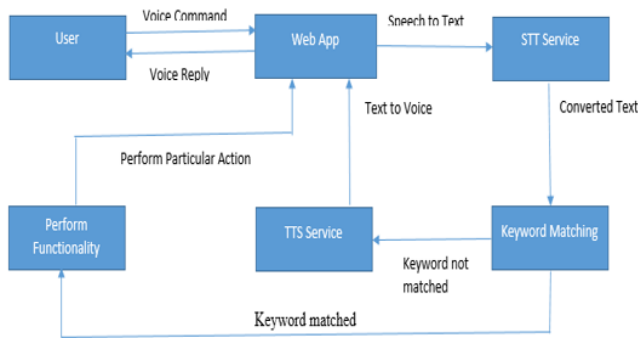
User

Voice Command

Voice Reply

Web App

Speech to Text

STT Service

Converted Text

Text to Voice

Perform Particular Action

Perform Functionality

TTS Service

Keyword Matching

Keyword not matched

Keyword matched